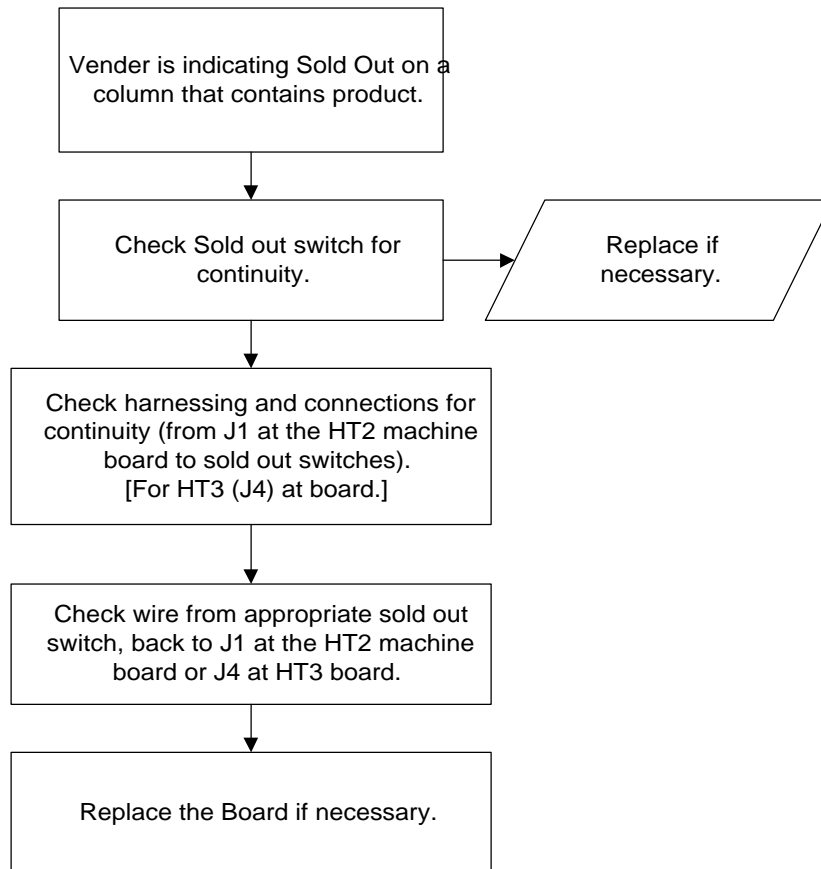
Vender is indicating Sold Out on a column that contains product.

Check Sold out switch for continuity.

Replace if necessary.

Check harnessing and connections for continuity (from J1 at the HT2 machine board to sold out switches). [For HT3 (J4) at board.]

Check wire from appropriate sold out switch, back to J1 at the HT2 machine board or J4 at HT3 board.

Replace the Board if necessary.